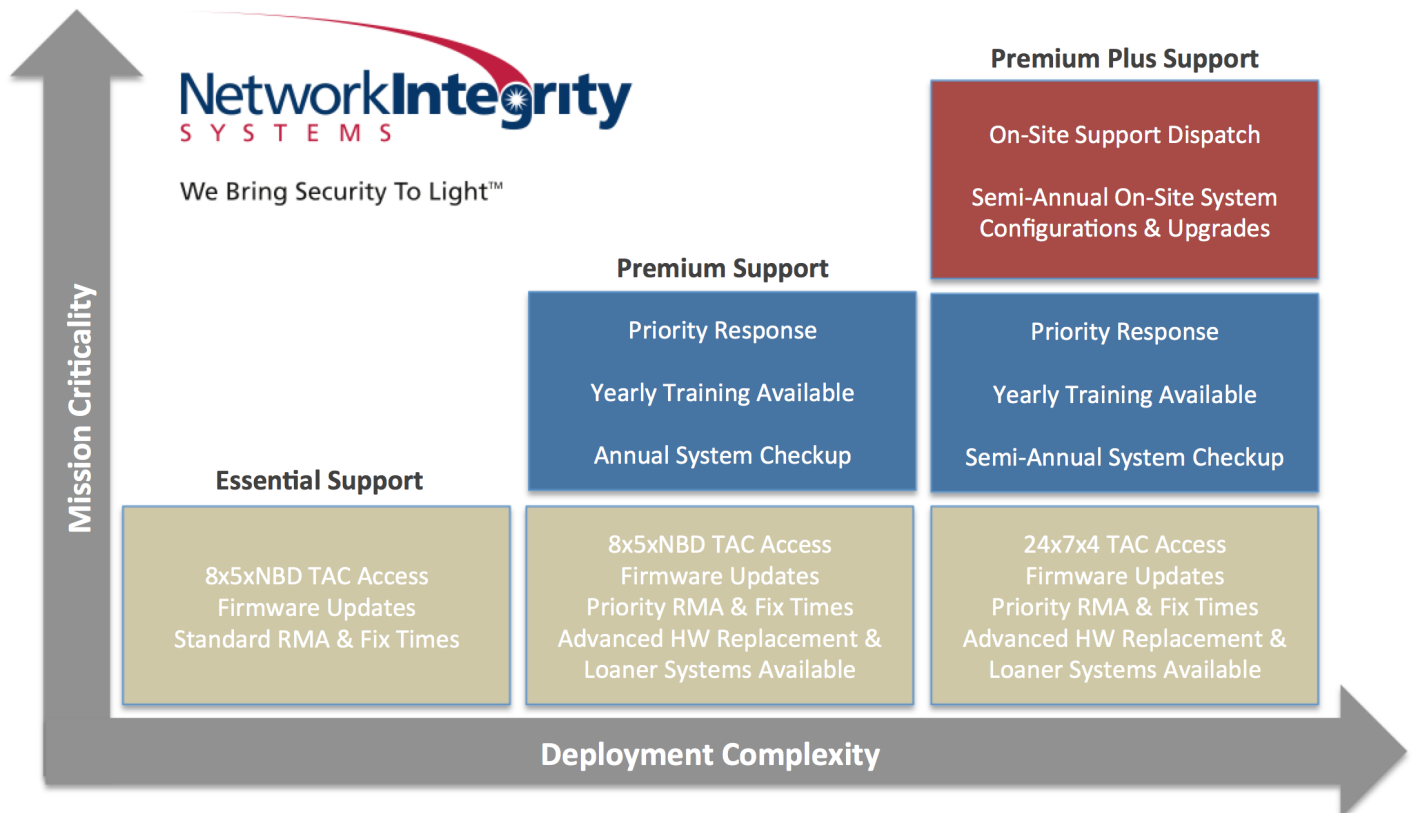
NetworkIntegrity
SYSTEMS

We Bring Security To Light™

Mission Criticality

Premium Plus Support

On-Site Support Dispatch

Semi-Annual On-Site System Configurations & Upgrades

Premium Support

Priority Response

Yearly Training Available

Annual System Checkup

Priority Response

Yearly Training Available

Semi-Annual System Checkup

Essential Support

8x5xNBD TAC Access
Firmware Updates
Standard RMA & Fix Times

8x5xNBD TAC Access
Firmware Updates
Priority RMA & Fix Times
Advanced HW Replacement & Loaner Systems Available

24x7x4 TAC Access
Firmware Updates
Priority RMA & Fix Times
Advanced HW Replacement & Loaner Systems Available

Deployment Complexity